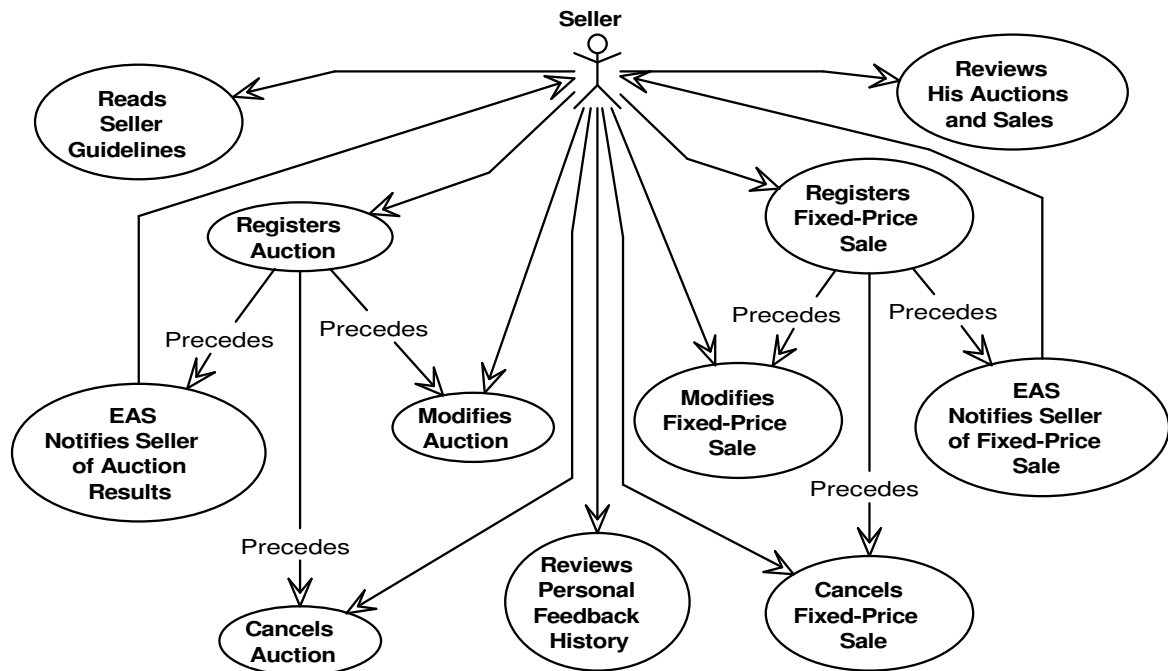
Seller

Reads Seller Guidelines

Reviews His Auctions and Sales

Registers Auction

Registers Fixed-Price Sale

Precedes

Precedes

Precedes

Precedes

EAS Notifies Seller of Auction Results

Modifies Auction

Modifies Fixed-Price Sale

EAS Notifies Seller of Fixed-Price Sale

Precedes

Precedes

Reviews Personal Feedback History

Cancels Auction

Cancels Fixed-Price Sale